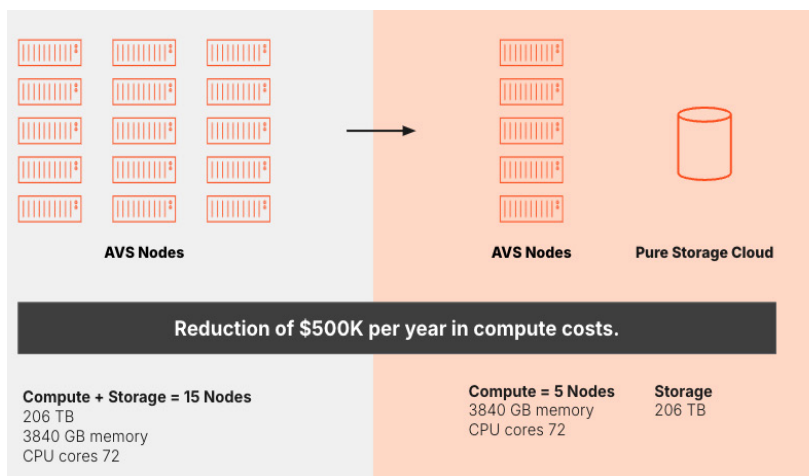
AVS Nodes

AVS Nodes

Pure Storage Cloud

Reduction of $500K per year in compute costs.

Compute + Storage = 15 Nodes
206 TB
3840 GB memory
CPU cores 72

Compute = 5 Nodes
3840 GB memory
CPU cores 72

Storage
206 TB